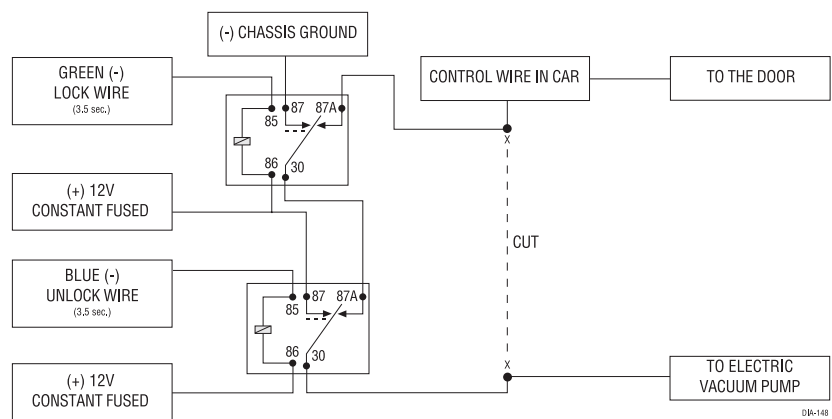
(-) CHASSIS GROUND

GREEN (-)
LOCK WIRE
(3.5 sec.)

85
87
87A
86
30

CONTROL WIRE IN CAR

TO THE DOOR

X

(+) 12V
CONSTANT FUSED

CUT

BLUE (-)
UNLOCK WIRE
(3.5 sec.)

85
87
87A
86
30

X

(+) 12V
CONSTANT FUSED

TO ELECTRIC
VACUUM PUMP

DIA-148